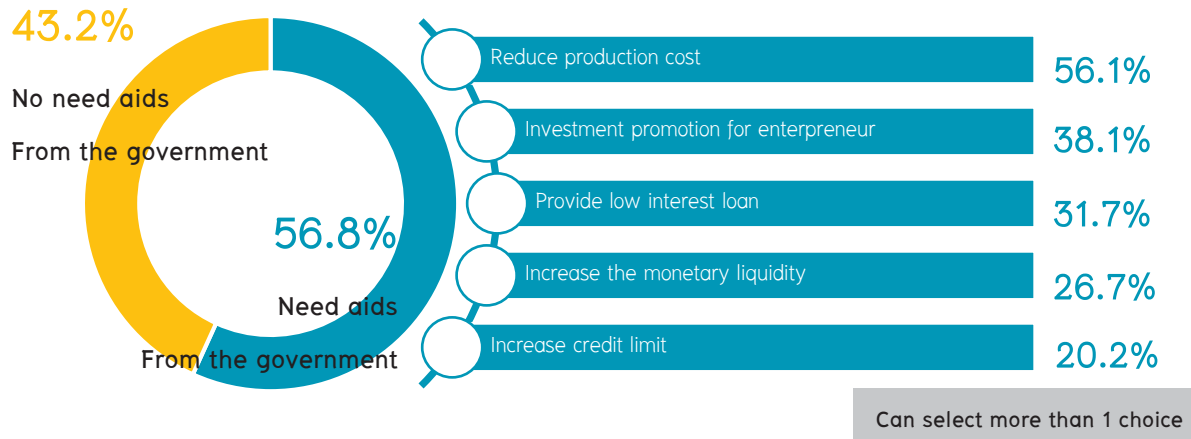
43.2%

No need aids

From the government

56.8%

Need aids

From the government

Reduce production cost 56.1%

Investment promotion for enterpreneur 38.1%

Provide low interest loan 31.7%

Increase the monetary liquidity 26.7%

Increase credit limit 20.2%

Can select more than 1 choice